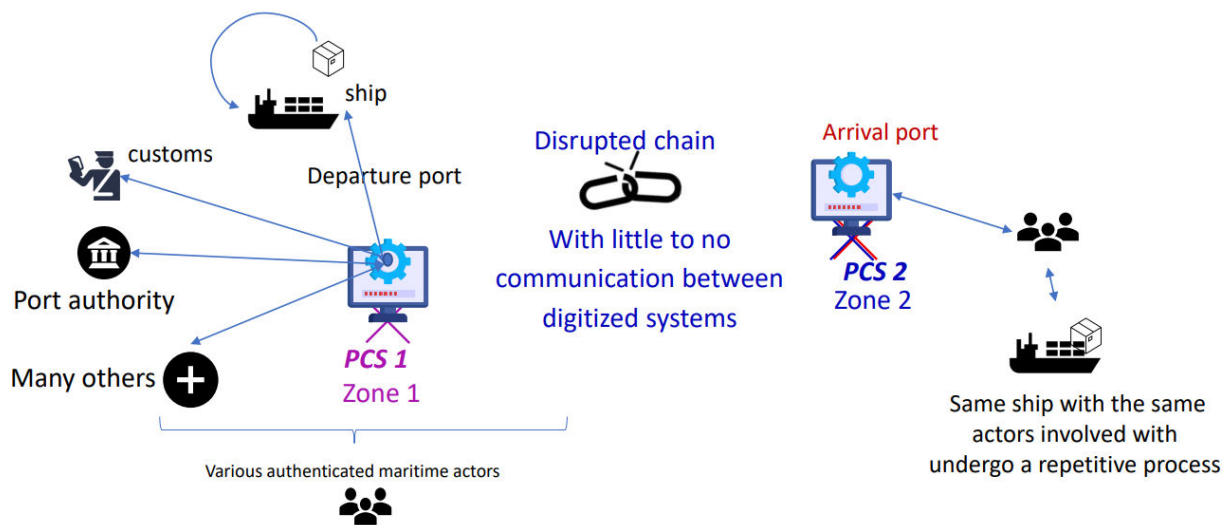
ship

customs

Departure port

Port authority

Many others

PCS 1
Zone 1

Disrupted chain

With little to no communication between digitized systems

Arrival port

PCS 2
Zone 2

Same ship with the same actors involved with undergo a repetitive process

Various authenticated maritime actors